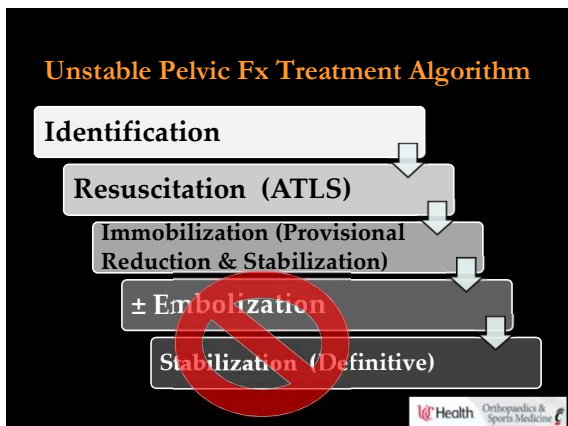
Unstable Pelvic Fx Treatment Algorithm

Identification

Resuscitation (ATLS)

Immobilization (Provisional Reduction & Stabilization)

± Embolization

Stabilization (Definitive)

UC Health Orthopaedics & Sports Medicine